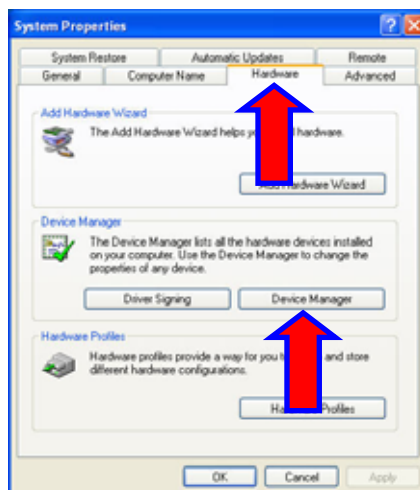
System Properties

System Restore | Automatic Updates | Remote
General | Computer Name | Hardware | Advanced

Add Hardware Wizard

The Add Hardware Wizard helps y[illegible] hardware.

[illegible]ardware Wizard

Device Manager

The Device Manager lists all the hardware devices installed on your computer. Use the Device Manager to change the properties of any device.

Driver Signing

Device Manager

Hardware Profiles

Hardware profiles provide a way for you t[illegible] and store different hardware configurations.

Ha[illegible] Profiles

OK

Cancel

Apply